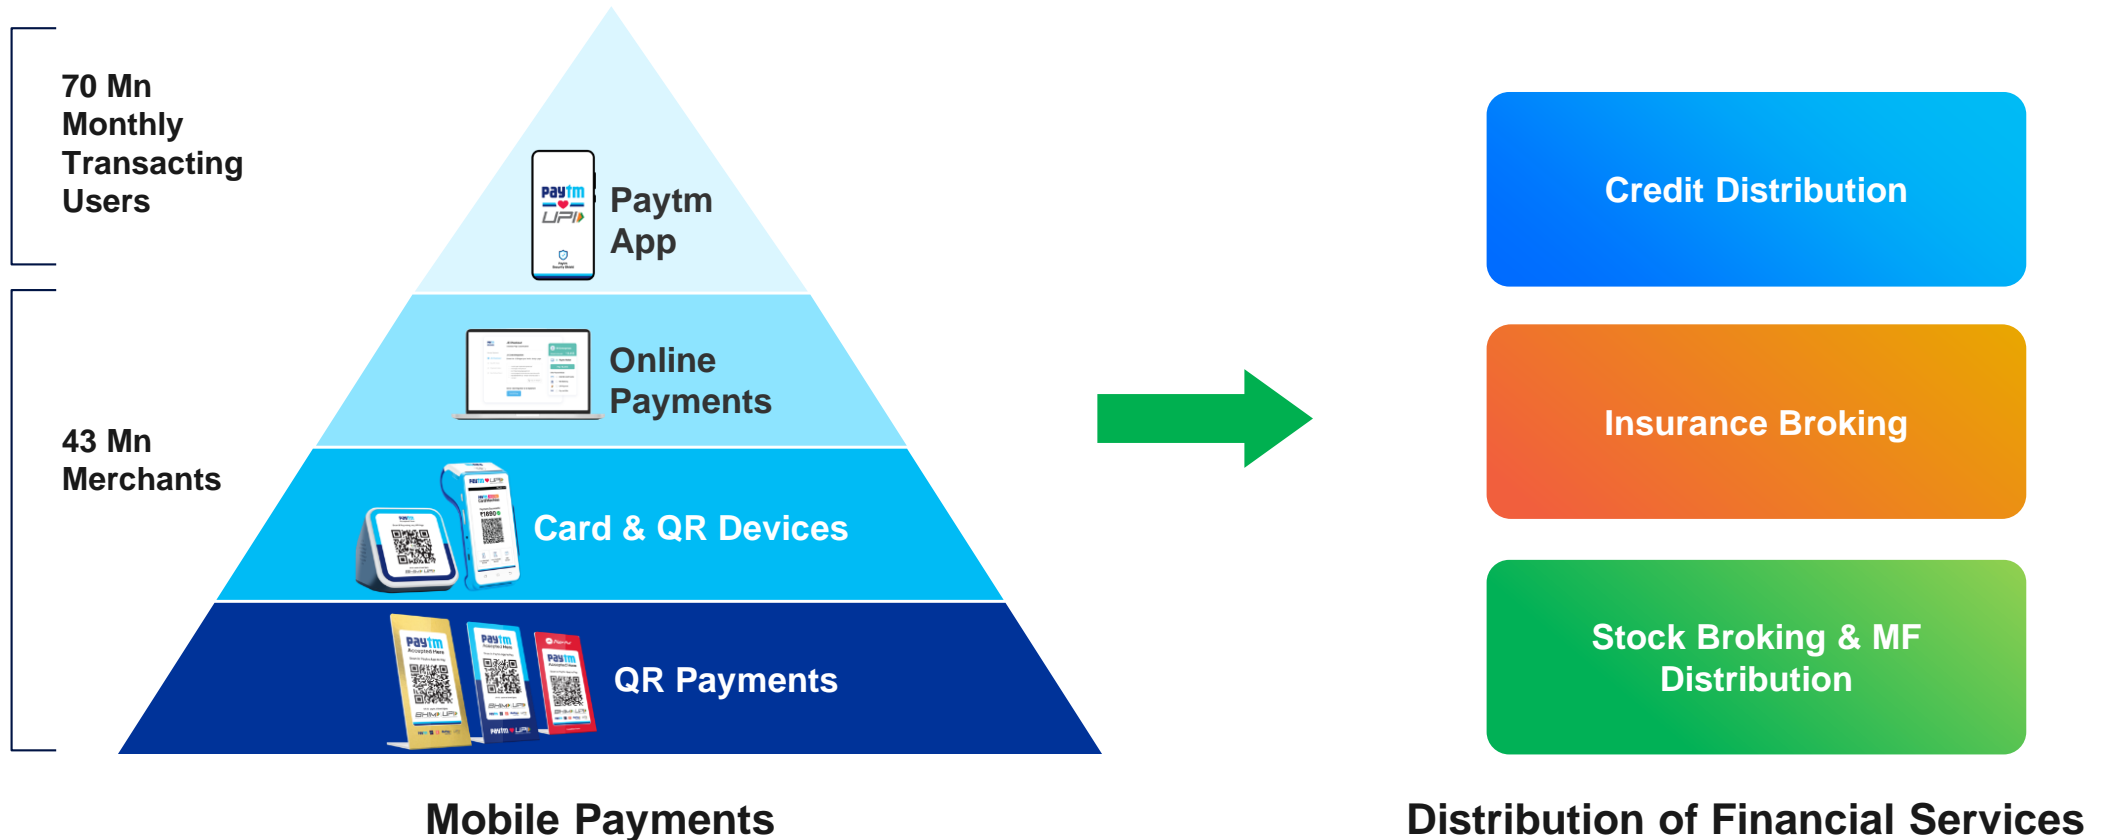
70 Mn Monthly Transacting Users

43 Mn Merchants

Paytm UPI

Paytm App

Online Payments

Card & QR Devices

QR Payments

Mobile Payments

Credit Distribution

Insurance Broking

Stock Broking & MF Distribution

Distribution of Financial Services